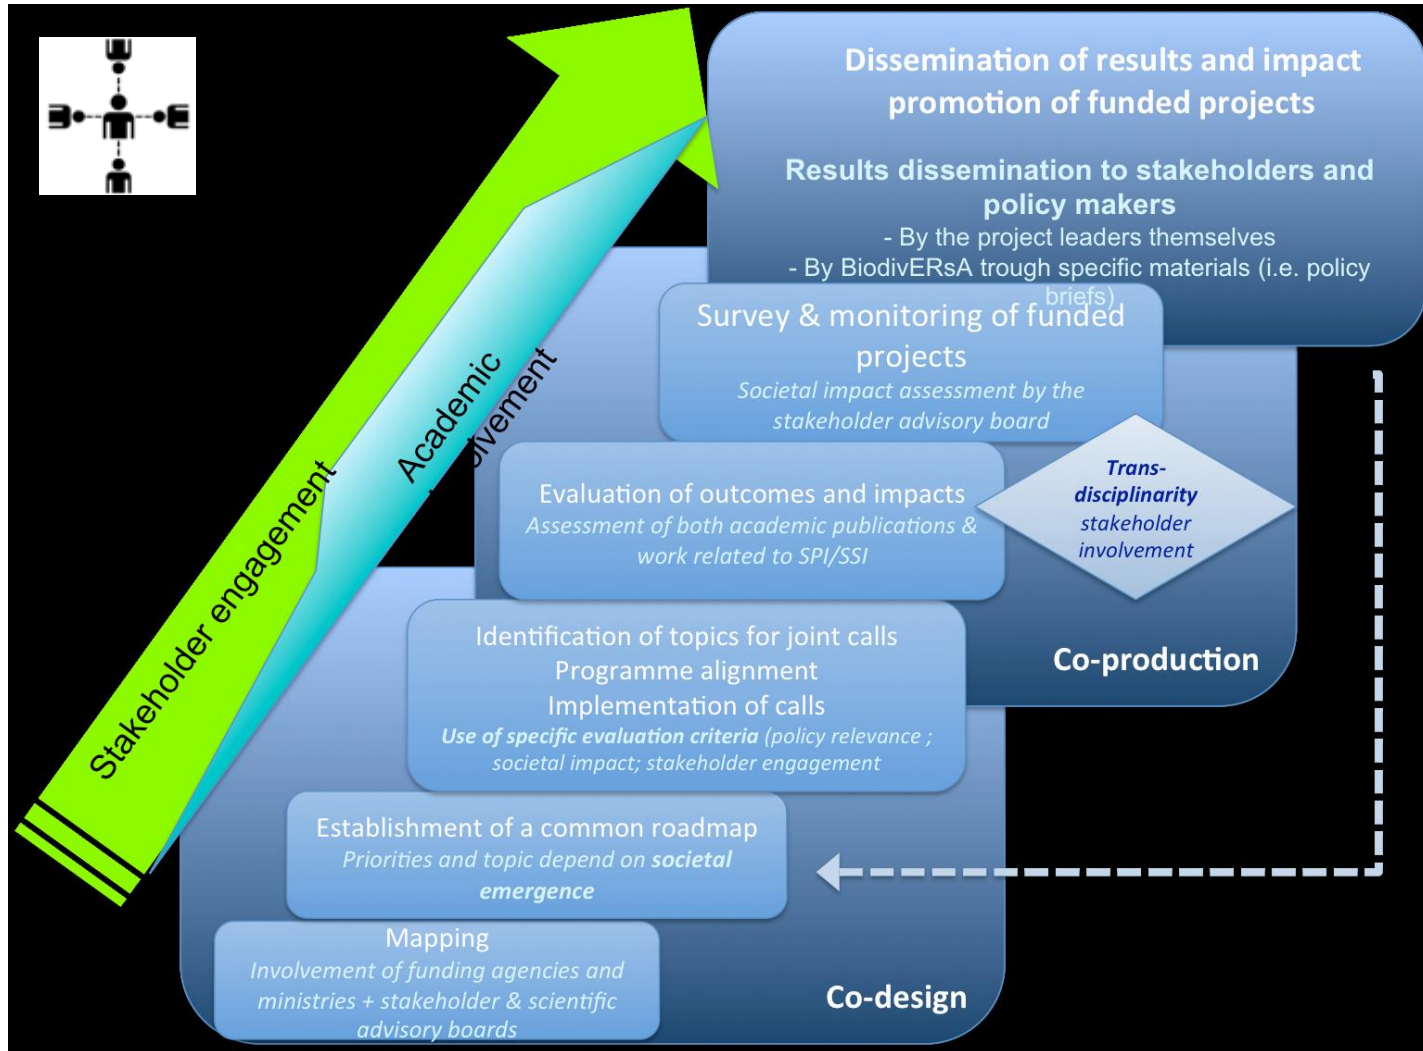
Dissemination of results and impact promotion of funded projects

Results dissemination to stakeholders and policy makers
- By the project leaders themselves
- By BiodivERsA trough specific materials (i.e. policy briefs)

Survey & monitoring of funded projects
Societal impact assessment by the stakeholder advisory board

Evaluation of outcomes and impacts
Assessment of both academic publications & work related to SPI/SSI

Trans-disciplinarity
stakeholder involvement

Identification of topics for joint calls
Programme alignment
Implementation of calls
Use of specific evaluation criteria (policy relevance ; societal impact; stakeholder engagement

Co-production

Establishment of a common roadmap
Priorities and topic depend on societal emergence

Mapping
Involvement of funding agencies and ministries + stakeholder & scientific advisory boards

Co-design

Stakeholder engagement

Academic involvement